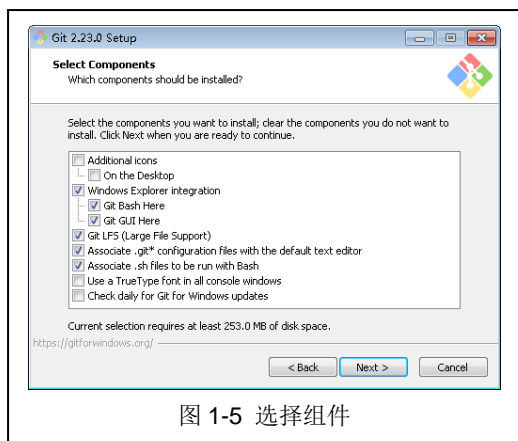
Git 2.23.0 Setup

Select Components
Which components should be installed?

Select the components you want to install; clear the components you do not want to install. Click Next when you are ready to continue.

Additional icons
On the Desktop
Windows Explorer integration
Git Bash Here
Git GUI Here
Git LFS (Large File Support)
Associate .git* configuration files with the default text editor
Associate .sh files to be run with Bash
Use a TrueType font in all console windows
Check daily for Git for Windows updates

Current selection requires at least 253.0 MB of disk space.

https://gitforwindows.org/

< Back
Next >
Cancel

图 1-5 选择组件